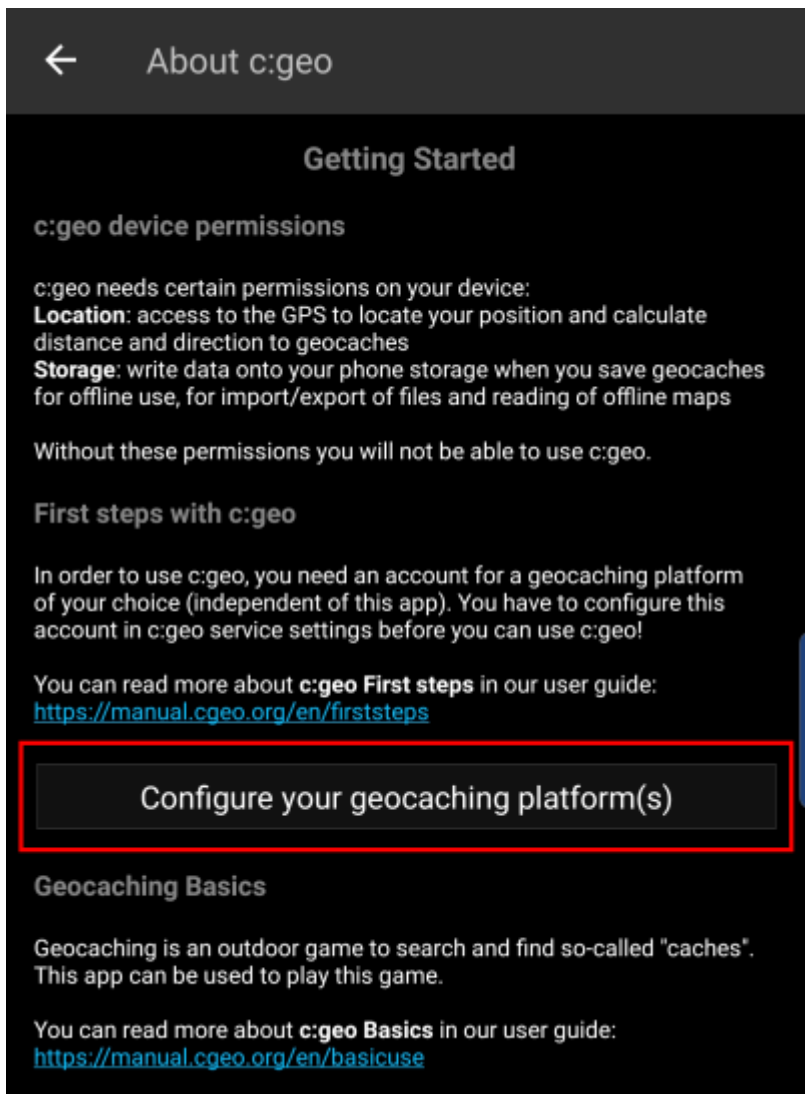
About c:geo

Getting Started

c:geo device permissions

c:geo needs certain permissions on your device:
**Location**: access to the GPS to locate your position and calculate distance and direction to geocaches
**Storage**: write data onto your phone storage when you save geocaches for offline use, for import/export of files and reading of offline maps

Without these permissions you will not be able to use c:geo.

First steps with c:geo

In order to use c:geo, you need an account for a geocaching platform of your choice (independent of this app). You have to configure this account in c:geo service settings before you can use c:geo!

You can read more about **c:geo First steps** in our user guide: https://manual.cgeo.org/en/firststeps

Configure your geocaching platform(s)

Geocaching Basics

Geocaching is an outdoor game to search and find so-called "caches". This app can be used to play this game.

You can read more about **c:geo Basics** in our user guide: https://manual.cgeo.org/en/basicuse